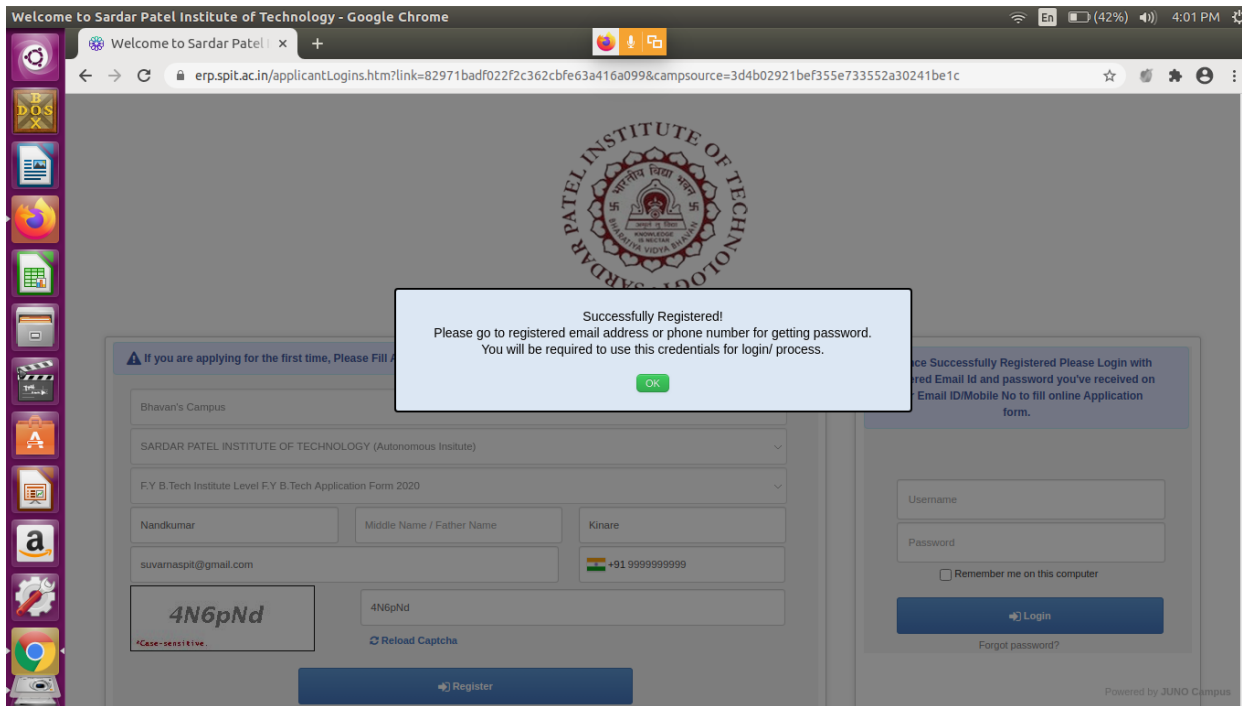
Welcome to Sardar Patel Institute of Technology - Google Chrome

En (42%) 4:01 PM

Welcome to Sardar Patel I ×

erp.spit.ac.in/applicantLogins.htm?link=82971badf022f2c362cbfe63a416a099&campsource=3d4b02921bef355e733552a30241be1c

SARDAR PATEL INSTITUTE OF TECHNOLOGY

भारतीय विद्या भवन

KNOWLEDGE IS NECTAR

BHARATIYA VIDYA BHAVAN

Successfully Registered!
Please go to registered email address or phone number for getting password.
You will be required to use this credentials for login/ process.

OK

If you are applying for the first time, Please Fill A

Bhavan's Campus

SARDAR PATEL INSTITUTE OF TECHNOLOGY (Autonomous Insitute)

F.Y B.Tech Institute Level F.Y B.Tech Application Form 2020

Nandkumar

Middle Name / Father Name

Kinare

suvarnaspit@gmail.com

+91 9999999999

4N6pNd

*Case-sensitive.

4N6pNd

Reload Captcha

Register

ce Successfully Registered Please Login with ered Email Id and password you've received on Email ID/Mobile No to fill online Application form.

Username

Password

Remember me on this computer

Login

Forgot password?

Powered by JUNO Campus